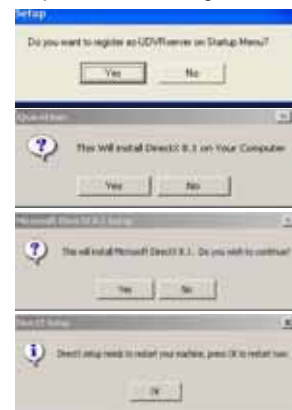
Setup

Do you want to register as UDVRserver on Startup Menu?

Yes

No

Question

This Will install DirectX 8.1 on Your Computer

Yes

No

Microsoft DirectX 8.1 Setup

This will install Microsoft DirectX 8.1. Do you wish to continue?

Yes

No

DirectX Setup

DirectX setup needs to restart your machine, press OK to restart now.

OK